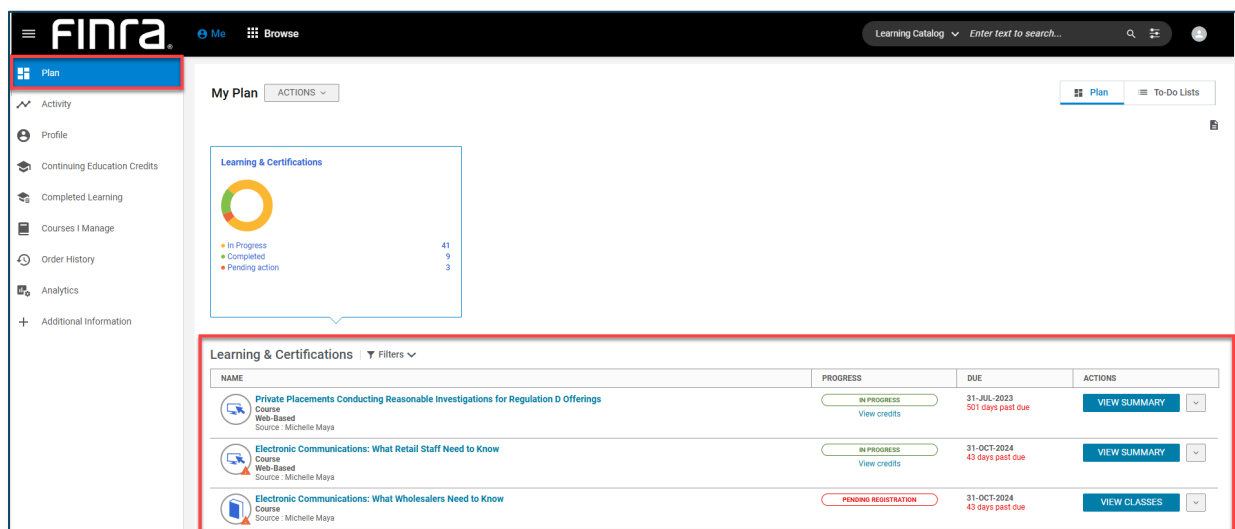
FINRA

Me

Browse

Learning Catalog

Enter text to search...

Plan

Activity

Profile

Continuing Education Credits

Completed Learning

Courses I Manage

Order History

Analytics

Additional Information

My Plan ACTIONS

Plan

To-Do Lists

Learning & Certifications

• In Progress 41
• Completed 9
• Pending action 3

Learning & Certifications Filters

| NAME | PROGRESS | DUE | ACTIONS |
|---|---|---|---|
| Private Placements Conducting Reasonable Investigations for Regulation D Offerings Course Web-Based Source : Michelle Maya | IN PROGRESS View credits | 31-JUL-2023 501 days past due | VIEW SUMMARY |
| Electronic Communications: What Retail Staff Need to Know Course Web-Based Source : Michelle Maya | IN PROGRESS View credits | 31-OCT-2024 43 days past due | VIEW SUMMARY |
| Electronic Communications: What Wholesalers Need to Know Course Source : Michelle Maya | PENDING REGISTRATION | 31-OCT-2024 43 days past due | VIEW CLASSES |